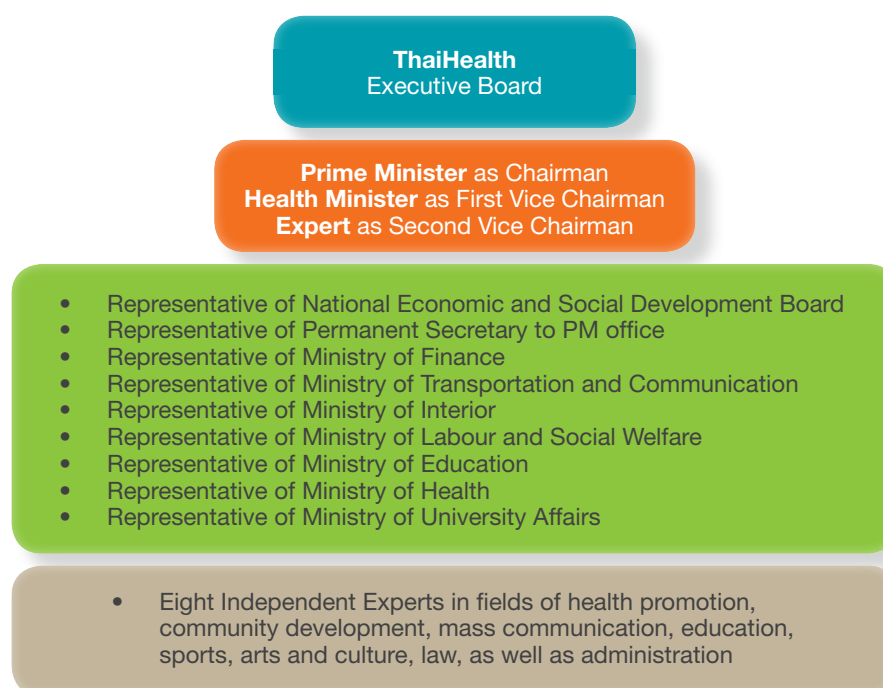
**ThaiHealth**
Executive Board

**Prime Minister** as Chairman
**Health Minister** as First Vice Chairman
**Expert** as Second Vice Chairman

- Representative of National Economic and Social Development Board
- Representative of Permanent Secretary to PM office
- Representative of Ministry of Finance
- Representative of Ministry of Transportation and Communication
- Representative of Ministry of Interior
- Representative of Ministry of Labour and Social Welfare
- Representative of Ministry of Education
- Representative of Ministry of Health
- Representative of Ministry of University Affairs

- Eight Independent Experts in fields of health promotion, community development, mass communication, education, sports, arts and culture, law, as well as administration